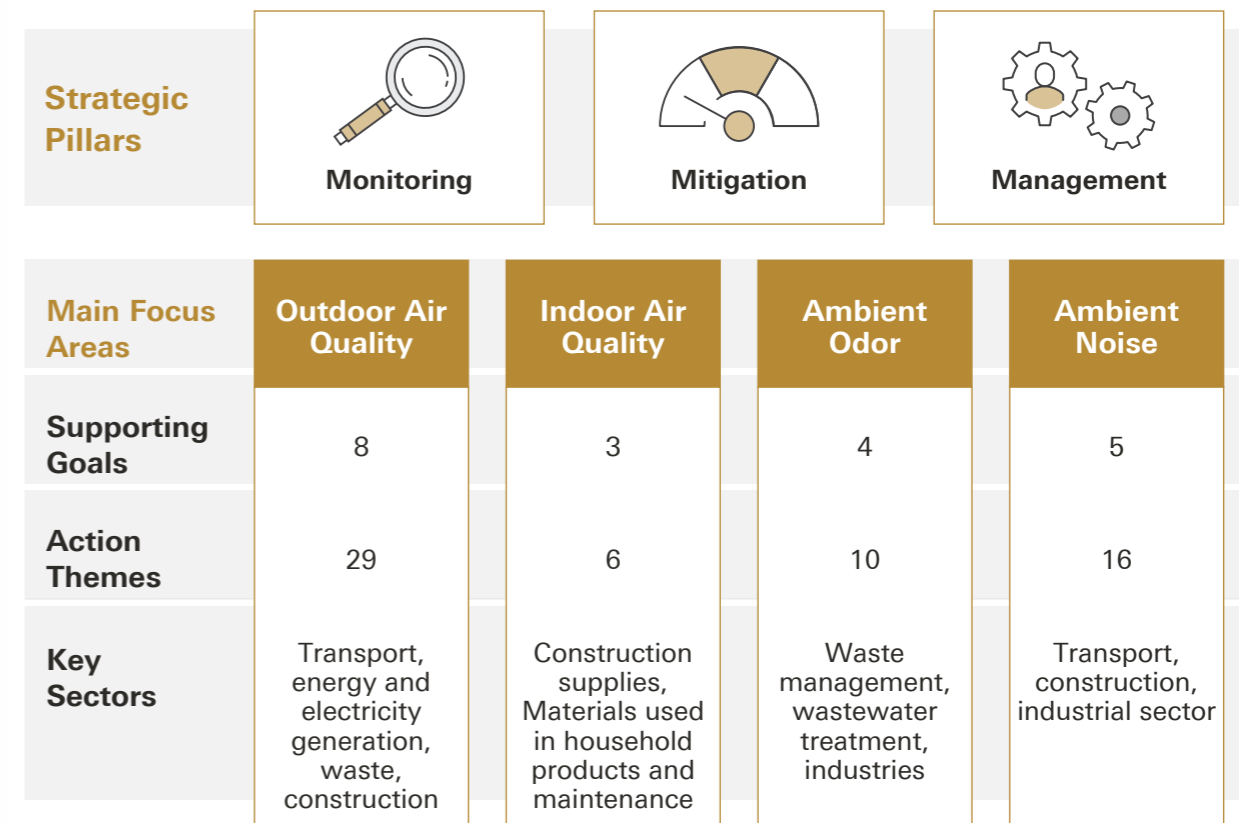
Strategic Pillars

Monitoring

Mitigation

Management

| Main Focus Areas | Outdoor Air Quality | Indoor Air Quality | Ambient Odor | Ambient Noise |
|---|---|---|---|---|
| Supporting Goals | 8 | 3 | 4 | 5 |
| Action Themes | 29 | 6 | 10 | 16 |
| Key Sectors | Transport, energy and electricity generation, waste, construction | Construction supplies, Materials used in household products and maintenance | Waste management, wastewater treatment, industries | Transport, construction, industrial sector |